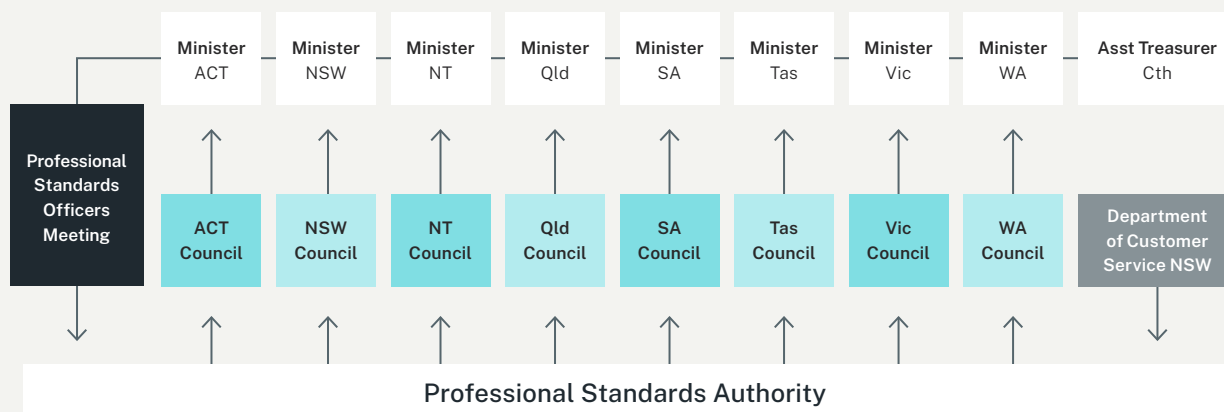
Minister
ACT

Minister
NSW

Minister
NT

Minister
Qld

Minister
SA

Minister
Tas

Minister
Vic

Minister
WA

Asst Treasurer
Cth

Professional Standards Officers Meeting

ACT Council

NSW Council

NT Council

Qld Council

SA Council

Tas Council

Vic Council

WA Council

Department of Customer Service NSW

Professional Standards Authority